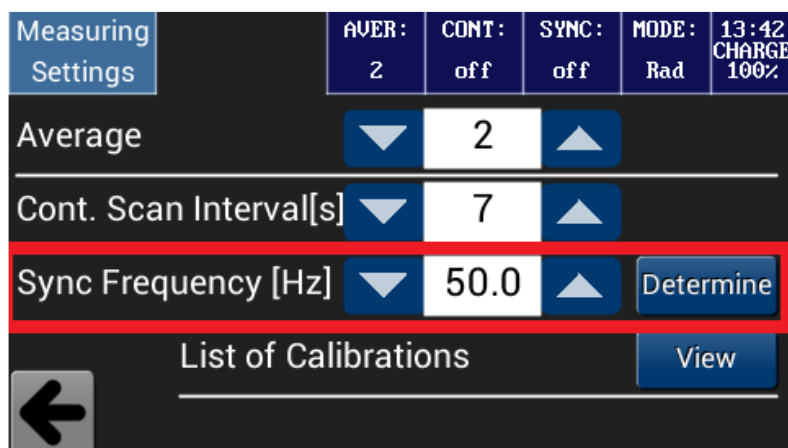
Measuring Settings

| AVER: 2 | CONT: off | SYNC: off | MODE: Rad | 13:42 CHARGE 100% |
|---|---|---|---|---|

Average 2

Cont. Scan Interval[s] 7

Sync Frequency [Hz] 50.0 Determine

List of Calibrations View